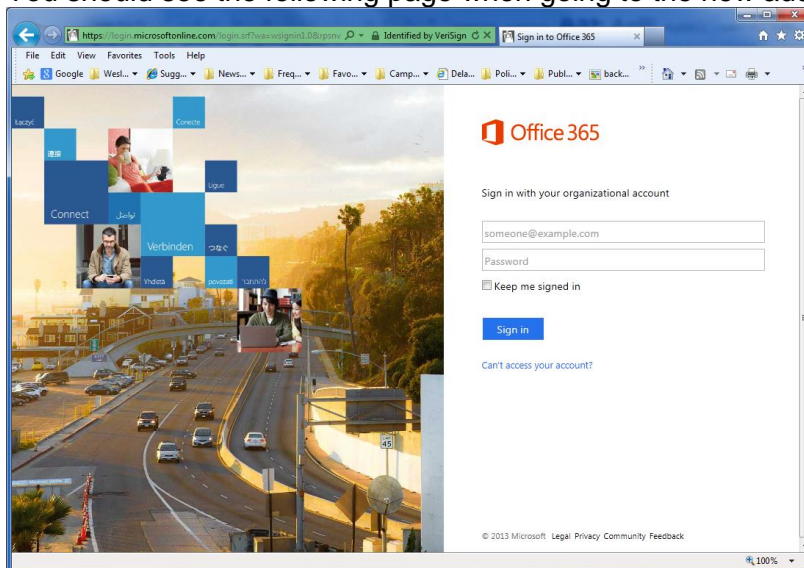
You should see the following page when going to the new add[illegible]

https://login.microsoftonline.com/login.srf?wa=wsignin1.0&rpsnv Identified by VeriSign Sign in to Office 365

File Edit View Favorites Tools Help

Google Wesl... Sugg... News... Freq... Favo... Camp... Dela... Poli... Publ... back...

Łączyć
Conecte
連接
Ligue
Connect
تواصل
Verbinden
つなぐ
Yhdistä
povezati
להתחבר

Office 365

Sign in with your organizational account

someone@example.com

Password

Keep me signed in

Sign in

Can't access your account?

© 2013 Microsoft Legal Privacy Community Feedback

100%